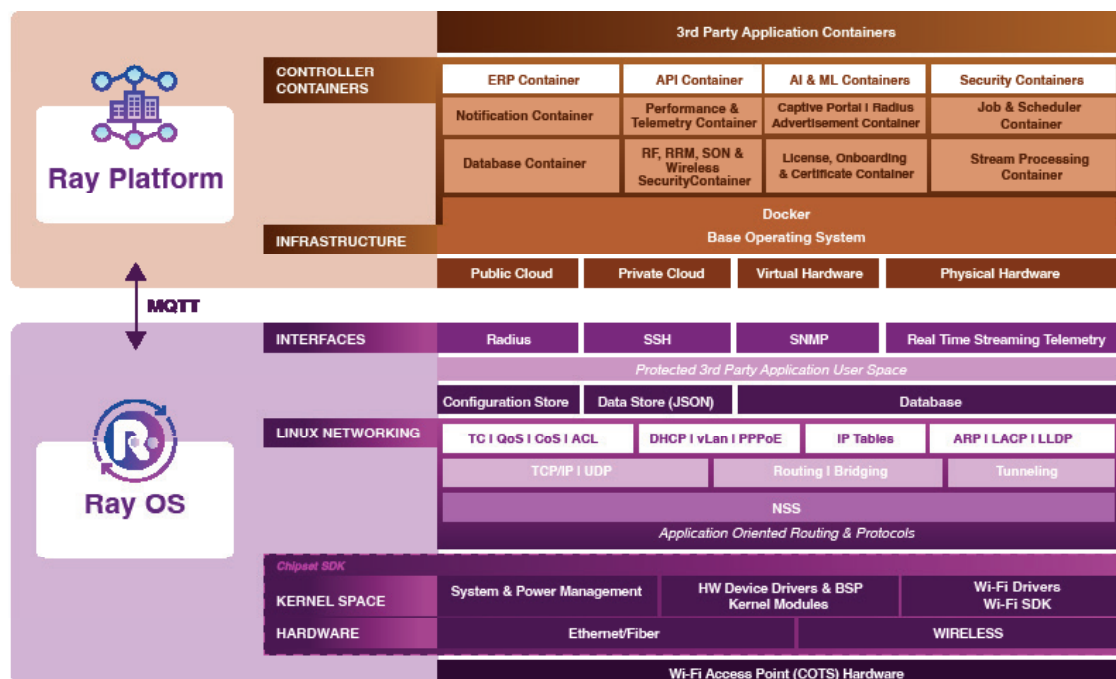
Ray Platform

3rd Party Application Containers

CONTROLLER CONTAINERS

ERP Container
API Container
AI & ML Containers
Security Containers

Notification Container
Performance & Telemetry Container
Captive Portal I Radius Advertisement Container
Job & Scheduler Container

Database Container
RF, RRM, SON & Wireless SecurityContainer
License, Onboarding & Certificate Container
Stream Processing Container

Docker
INFRASTRUCTURE
Base Operating System

Public Cloud
Private Cloud
Virtual Hardware
Physical Hardware

MQTT

Ray OS

INTERFACES
Radius
SSH
SNMP
Real Time Streaming Telemetry

Protected 3rd Party Application User Space

Configuration Store
Data Store (JSON)
Database

LINUX NETWORKING
TC I QoS I CoS I ACL
DHCP I vLan I PPPoE
IP Tables
ARP I LACP I LLDP

TCP/IP I UDP
Routing I Bridging
Tunneling

NSS

Application Oriented Routing & Protocols

Chipset SDK

KERNEL SPACE
System & Power Management
HW Device Drivers & BSP Kernel Modules
Wi-Fi Drivers Wi-Fi SDK

HARDWARE
Ethernet/Fiber
WIRELESS

Wi-Fi Access Point (COTS) Hardware